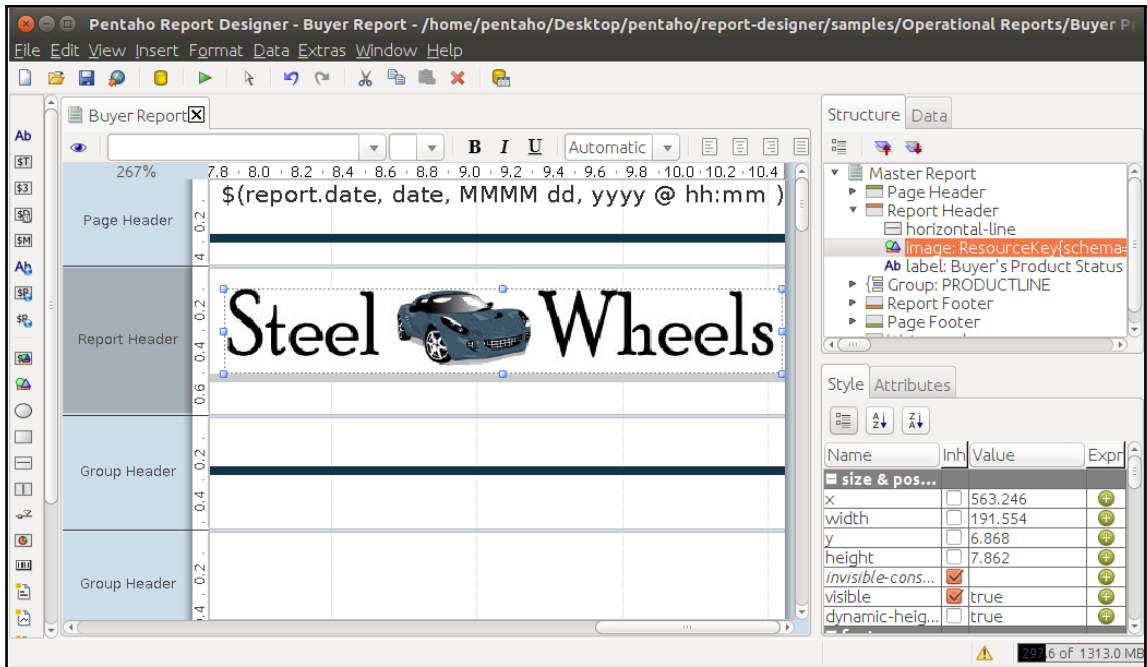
Pentaho Report Designer - Buyer Report - /home/pentaho/Desktop/pentaho/report-designer/samples/Operational Reports/Buyer Pr

File Edit View Insert Format Data Extras Window Help

Buyer Report

Automatic

B I U

267%

7.8 8.0 8.2 8.4 8.6 8.8 9.0 9.2 9.4 9.6 9.8 10.0 10.2 10.4

Page Header

$(report.date, date, MMMM dd, yyyy @ hh:mm )

Report Header

Steel Wheels

Group Header

Group Header

Structure Data

Master Report
Page Header
Report Header
horizontal-line
image: ResourceKey{schema=
label: Buyer's Product Status
Group: PRODUCTLINE
Report Footer
Page Footer

Style Attributes

| Name | Inh | Value | Expr |
|---|---|---|---|
| size & pos... | | | |
| x | | 563.246 | |
| width | | 191.554 | |
| y | | 6.868 | |
| height | | 7.862 | |
| invisible-cons... | | | |
| visible | | true | |
| dynamic-heig... | | true | |

297.6 of 1313.0 MB